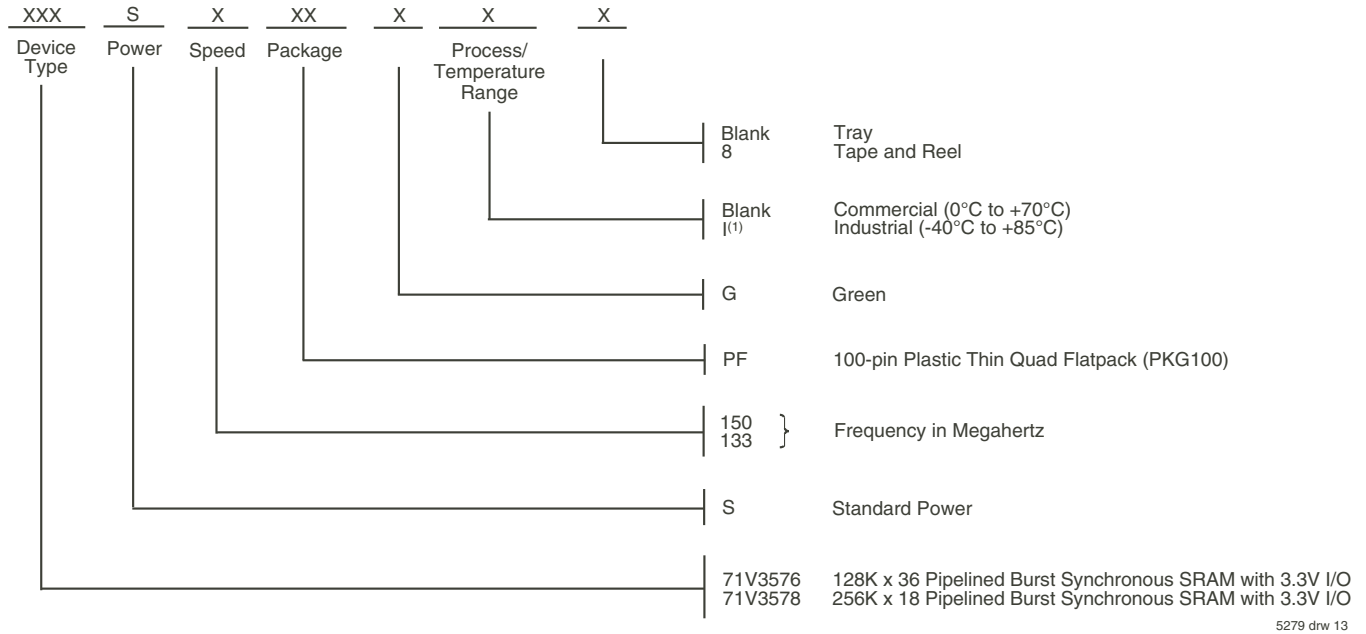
XXX S X XX X X X

Device Type Power Speed Package Process/ Temperature Range

Blank Tray
8 Tape and Reel

Blank Commercial (0°C to +70°C)
I$^{(1)}$ Industrial (-40°C to +85°C)

G Green

PF 100-pin Plastic Thin Quad Flatpack (PKG100)

150
133 Frequency in Megahertz

S Standard Power

71V3576 128K x 36 Pipelined Burst Synchronous SRAM with 3.3V I/O
71V3578 256K x 18 Pipelined Burst Synchronous SRAM with 3.3V I/O

5279 drw 13